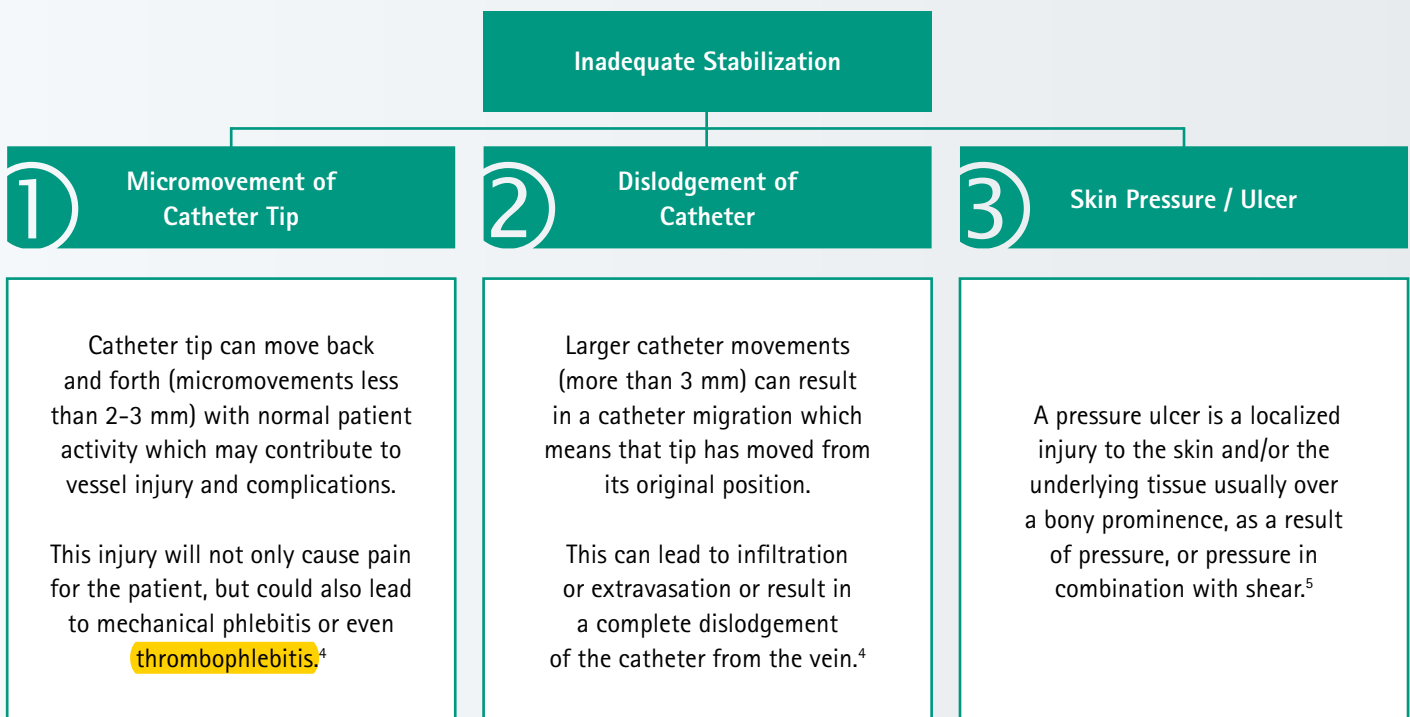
Inadequate Stabilization

1 Micromovement of Catheter Tip

2 Dislodgement of Catheter

3 Skin Pressure / Ulcer

Catheter tip can move back and forth (micromovements less than 2-3 mm) with normal patient activity which may contribute to vessel injury and complications.

This injury will not only cause pain for the patient, but could also lead to mechanical phlebitis or even thrombophlebitis.$^4$

Larger catheter movements (more than 3 mm) can result in a catheter migration which means that tip has moved from its original position.

This can lead to infiltration or extravasation or result in a complete dislodgement of the catheter from the vein.$^4$

A pressure ulcer is a localized injury to the skin and/or the underlying tissue usually over a bony prominence, as a result of pressure, or pressure in combination with shear.$^5$